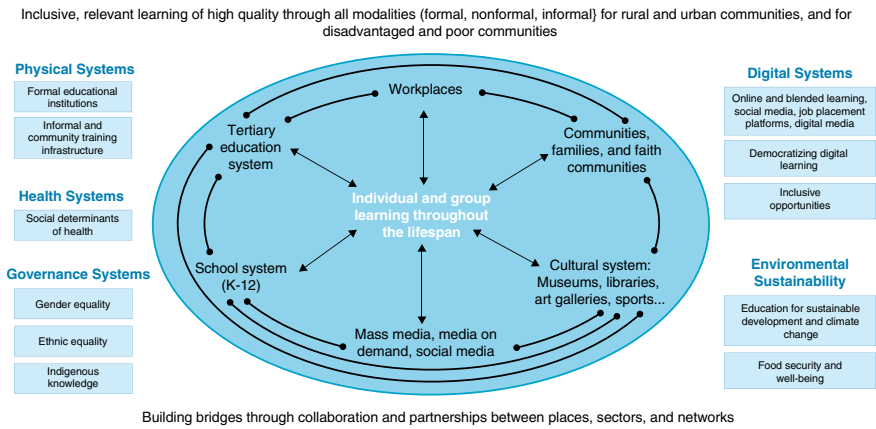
Inclusive, relevant learning of high quality through all modalities (formal, nonformal, informal} for rural and urban communities, and for disadvantaged and poor communities

Physical Systems

Formal educational institutions

Informal and community training infrastructure

Health Systems

Social determinants of health

Governance Systems

Gender equality

Ethnic equality

Indigenous knowledge

Workplaces

Tertiary education system

Communities, families, and faith communities

Individual and group learning throughout the lifespan

School system (K-12)

Cultural system: Museums, libraries, art galleries, sports...

Mass media, media on demand, social media

Digital Systems

Online and blended learning, social media, job placement platforms, digital media

Democratizing digital learning

Inclusive opportunities

Environmental Sustainability

Education for sustainable development and climate change

Food security and well-being

Building bridges through collaboration and partnerships between places, sectors, and networks